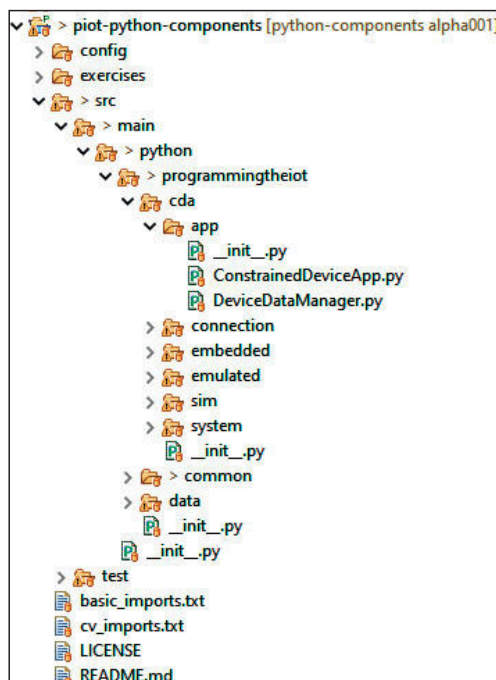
> piot-python-components [python-components alpha001]
> config
> exercises
> src
> main
> python
> programmingtheiot
cda
app
__init__.py
ConstrainedDeviceApp.py
DeviceDataManager.py
connection
embedded
emulated
sim
system
__init__.py
> common
data
__init__.py
__init__.py
test
basic_imports.txt
cv_imports.txt
LICENSE
README.md